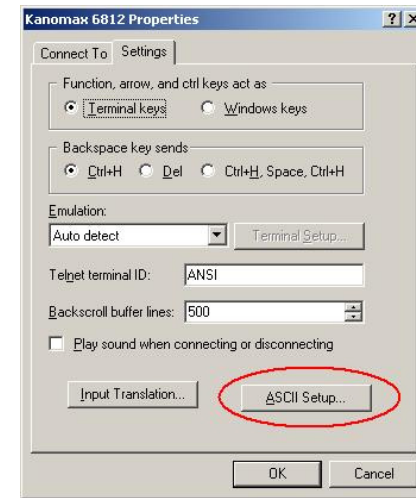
Kanomax 6812 Properties ? X

Connect To Settings

Function, arrow, and ctrl keys act as
Terminal keys Windows keys

Backspace key sends
Ctrl+H Del Ctrl+H, Space, Ctrl+H

Emulation:
Auto detect
Terminal Setup...

Telnet terminal ID: ANSI

Backscroll buffer lines: 500

Play sound when connecting or disconnecting

Input Translation...
ASCII Setup...

OK Cancel